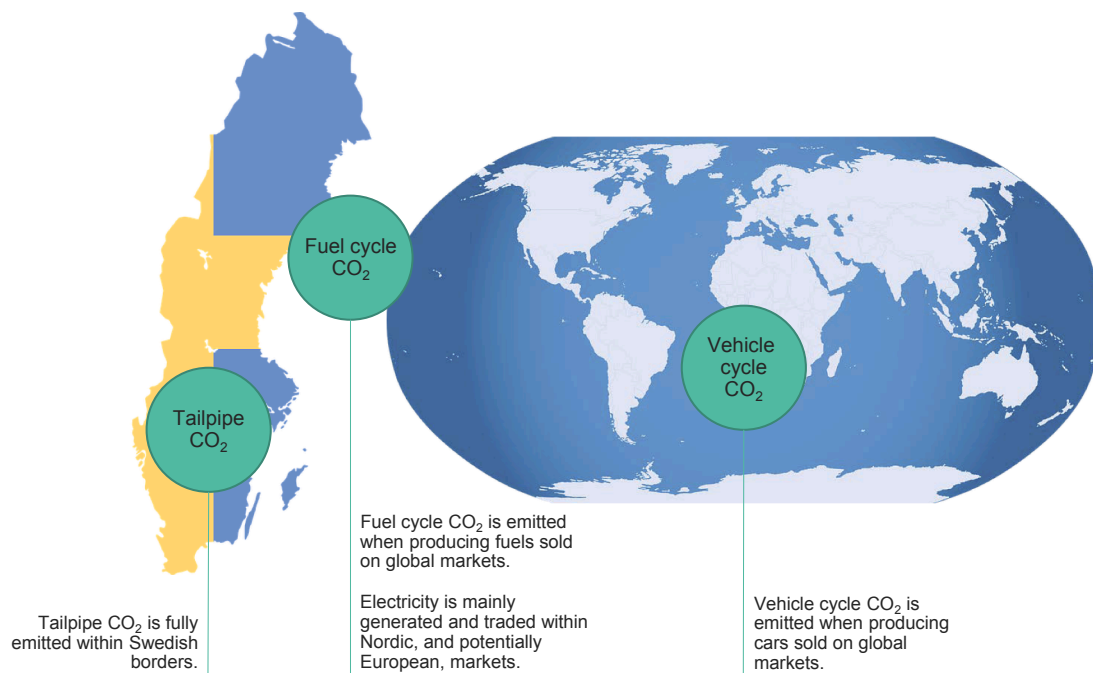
Fuel cycle $CO_2$

Vehicle cycle $CO_2$

Tailpipe $CO_2$

Fuel cycle $CO_2$ is emitted when producing fuels sold on global markets.

Electricity is mainly generated and traded within Nordic, and potentially European, markets.

Tailpipe $CO_2$ is fully emitted within Swedish borders.

Vehicle cycle $CO_2$ is emitted when producing cars sold on global markets.